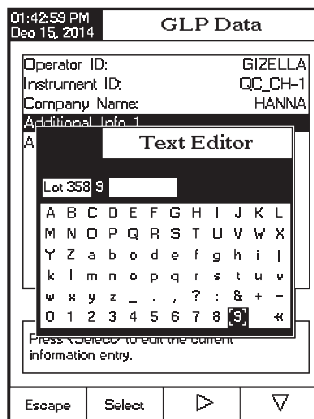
01:42:59 PM
Dec 15, 2014

GLP Data

Operator ID: GIZELLA
Instrument ID: QC_CH-1
Company Name: HANNA
Additional Info 1
A

Text Editor

Lot 358 9

A B C D E F G H I J K L
M N O P Q R S T U V W X
Y Z a b c d e f g h i j
k l m n o p q r s t u v
w x y z _ . , ? : & + -
0 1 2 3 4 5 6 7 8 9 «

Press <Select> to edit the current information entry.

Escape Select ▷ ▽